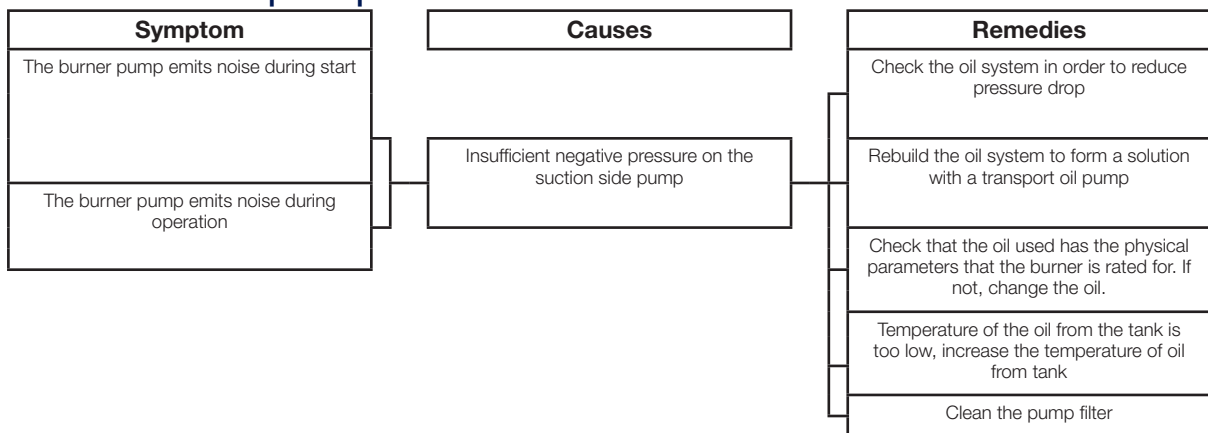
Symptom

The burner pump emits noise during start

The burner pump emits noise during operation

Causes

Insufficient negative pressure on the suction side pump

Remedies

Check the oil system in order to reduce pressure drop

Rebuild the oil system to form a solution with a transport oil pump

Check that the oil used has the physical parameters that the burner is rated for. If not, change the oil.

Temperature of the oil from the tank is too low, increase the temperature of oil from tank

Clean the pump filter